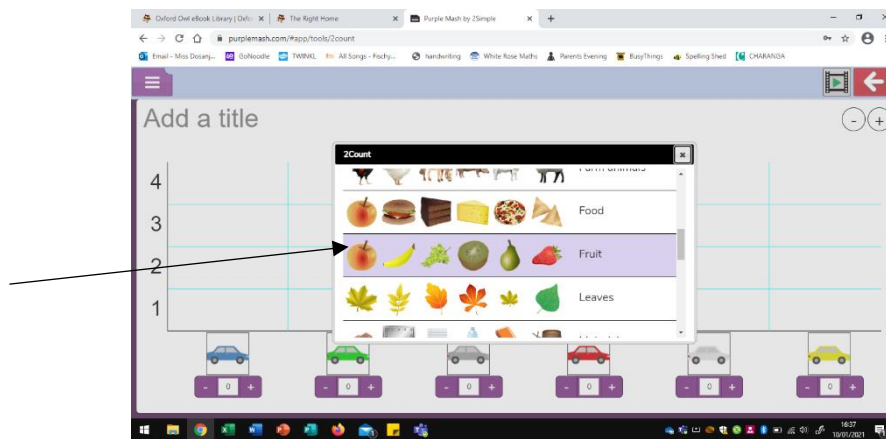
Oxford Owl eBook Library | Oxfo
The Right Home
Purple Mash by 2Simple
purplemash.com/#app/tools/2count
Email - Miss Dosanj... GoNoodle TWINKL All Songs - Fischy... handwriting White Rose Maths Parents Evening BusyThings Spelling Shed CHARANGA

Add a title

2Count
Farm animals
Food
Fruit
Leaves

4
3
2
1

- 0 +
- 0 +
- 0 +
- 0 +
- 0 +
- 0 +

16:37
10/01/2021